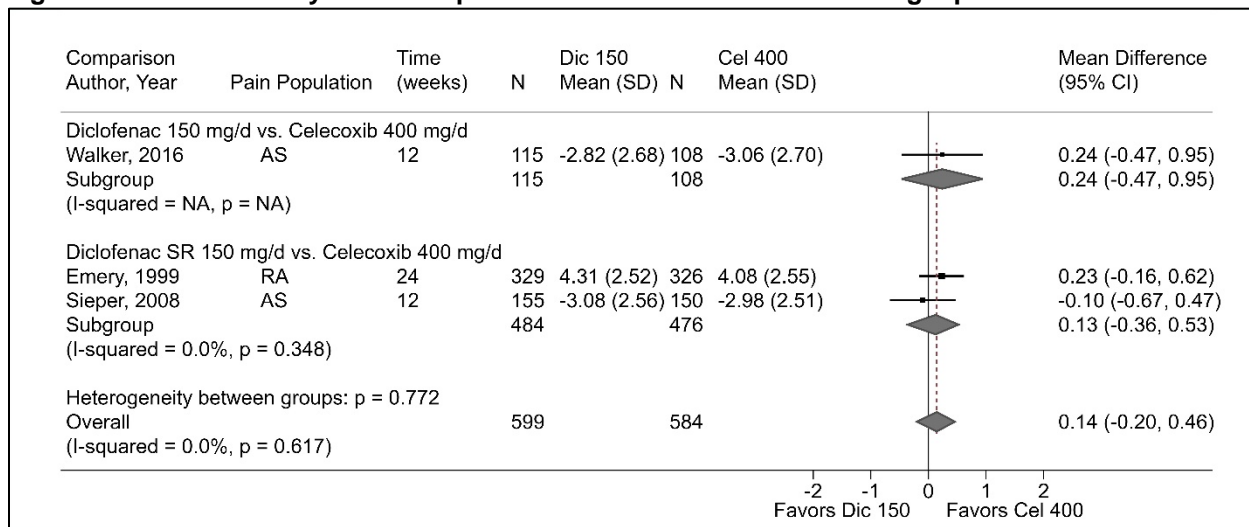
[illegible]

| Comparison Author, Year | Pain Population | Time (weeks) | N | Dic 150 Mean (SD) | N | Cel 400 Mean (SD) | Mean Difference (95% CI) |
|---|---|---|---|---|---|---|---|
| Diclofenac 150 mg/d vs. Celecoxib 400 mg/d | | | | | | | |
| Walker, 2016 | AS | 12 | 115 | -2.82 (2.68) | 108 | -3.06 (2.70) | 0.24 (-0.47, 0.95) |
| Subgroup (I-squared = NA, p = NA) | | | 115 | | 108 | | 0.24 (-0.47, 0.95) |
| Diclofenac SR 150 mg/d vs. Celecoxib 400 mg/d | | | | | | | |
| Emery, 1999 | RA | 24 | 329 | 4.31 (2.52) | 326 | 4.08 (2.55) | 0.23 (-0.16, 0.62) |
| Sieper, 2008 | AS | 12 | 155 | -3.08 (2.56) | 150 | -2.98 (2.51) | -0.10 (-0.67, 0.47) |
| Subgroup (I-squared = 0.0%, p = 0.348) | | | 484 | | 476 | | 0.13 (-0.36, 0.53) |
| Heterogeneity between groups: p = 0.772 | | | | | | | |
| Overall (I-squared = 0.0%, p = 0.617) | | | 599 | | 584 | | 0.14 (-0.20, 0.46) |

-2 -1 0 1 2
Favors Dic 150 Favors Cel 400